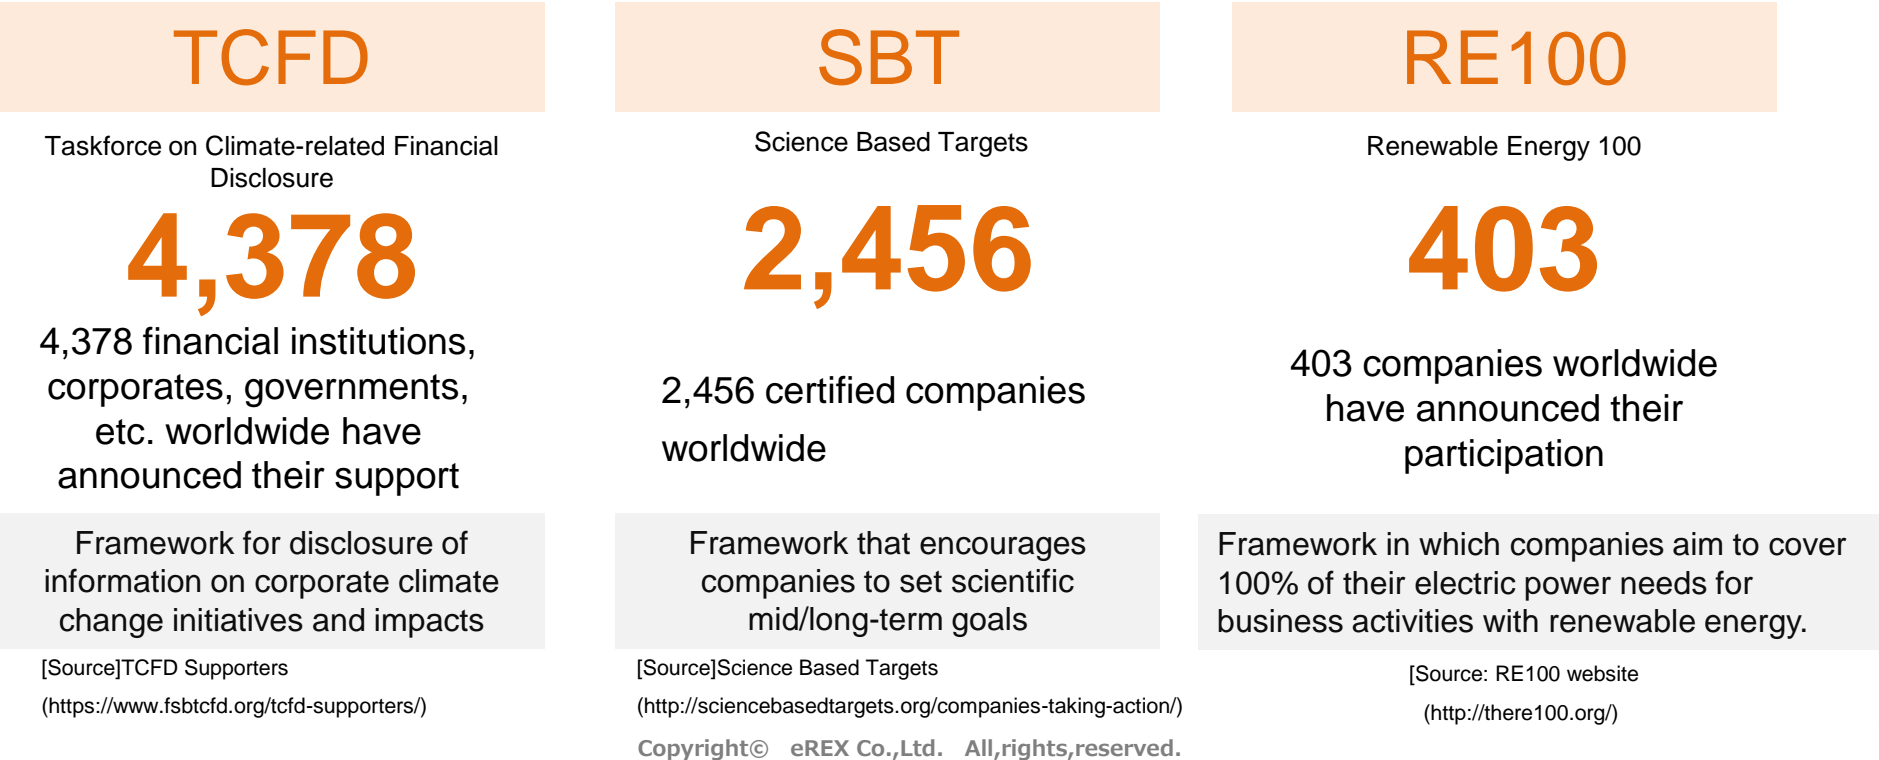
TCFD

Taskforce on Climate-related Financial Disclosure

4,378

4,378 financial institutions, corporates, governments, etc. worldwide have announced their support

Framework for disclosure of information on corporate climate change initiatives and impacts

[Source]TCFD Supporters

(https://www.fsbtcfd.org/tcfd-supporters/)

SBT

Science Based Targets

2,456

2,456 certified companies worldwide

Framework that encourages companies to set scientific mid/long-term goals

[Source]Science Based Targets

(http://sciencebasedtargets.org/companies-taking-action/)

RE100

Renewable Energy 100

403

403 companies worldwide have announced their participation

Framework in which companies aim to cover 100% of their electric power needs for business activities with renewable energy.

[Source: RE100 website

(http://there100.org/)

Copyright© eREX Co.,Ltd. All,rights,reserved.